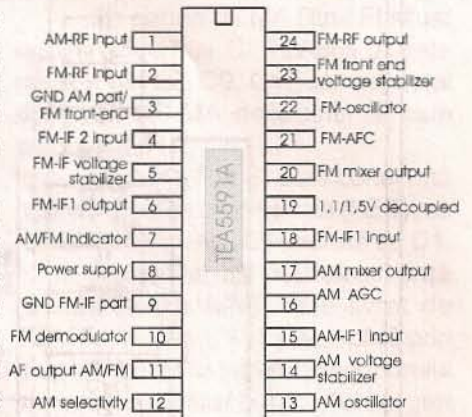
AM-RF input 1
FM-RF input 2
GND AM part/ FM front-end 3
FM-IF 2 input 4
FM-IF voltage stabilizer 5
FM-IF1 output 6
AM/FM indicator 7
Power supply 8
GND FM-IF part 9
FM demodulator 10
AF output AM/FM 11
AM selectivity 12

TEA5591A

24 FM-RF output
23 FM front end voltage stabilizer
22 FM-oscillator
21 FM-AFC
20 FM mixer output
19 1,1/1,5V decoupled
18 FM-IF1 input
17 AM mixer output
16 AM AGC
15 AM-IF1 input
14 AM voltage stabilizer
13 AM oscillator